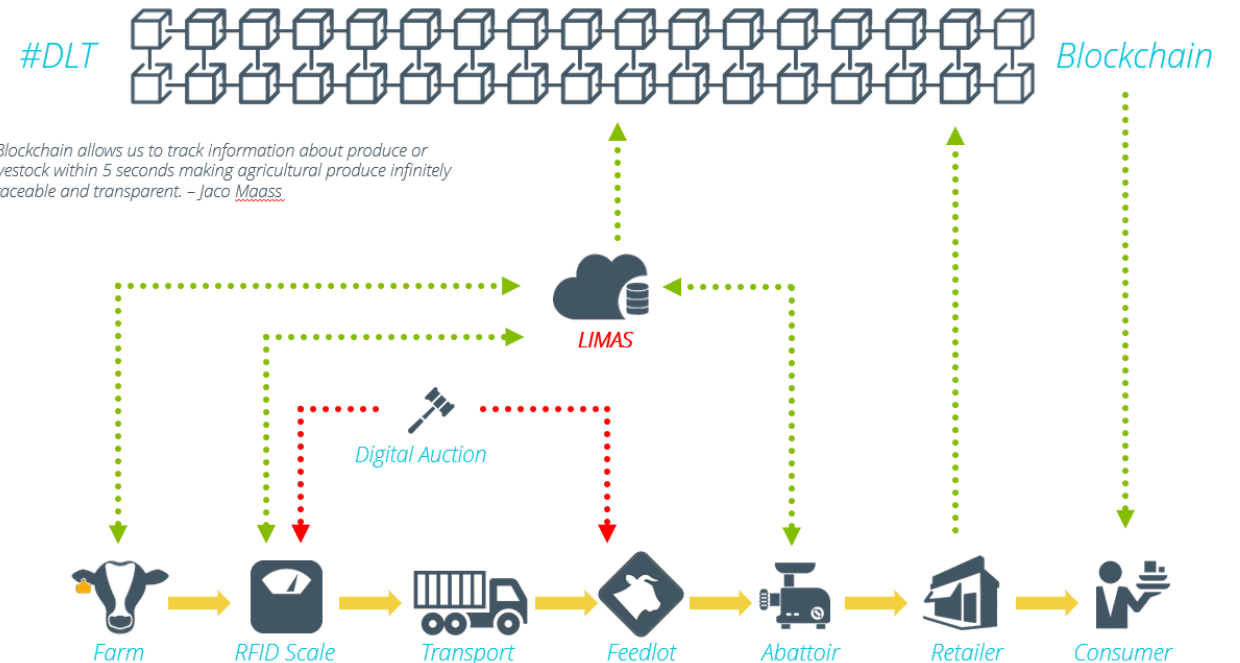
#DLT

Blockchain

Blockchain allows us to track information about produce or vestock within 5 seconds making agricultural produce infinitely aceable and transparent. – Jaco Maass

LIMAS

Digital Auction

Farm

RFID Scale

Transport

Feedlot

Abattoir

Retailer

Consumer